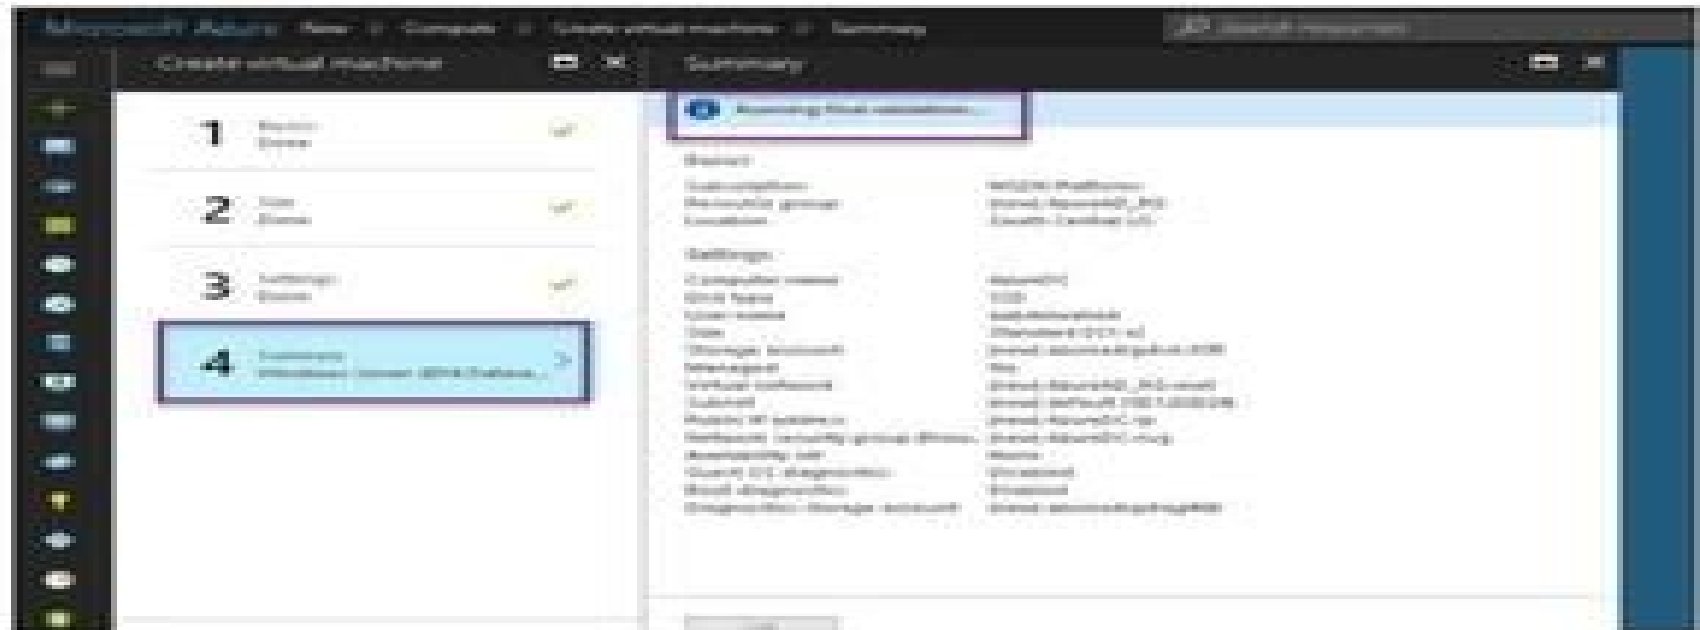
Microsoft Azure New > Compute > Create virtual machine > Summary

Search resources

Create virtual machine

Summary

1 Basics Done

2 Size Done

3 Settings Done

4 Summary Windows Server 2016 Datace...

Running final validation...

Basics

Subscription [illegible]
Resource group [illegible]
Location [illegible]

Settings

Computer name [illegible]
Disk type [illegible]
User name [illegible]
Size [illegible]
Storage account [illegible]
Managed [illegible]
Virtual network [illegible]
Subnet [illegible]
Public IP address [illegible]
Network security group (firewall) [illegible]
Availability set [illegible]
Guest OS diagnostics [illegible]
Boot diagnostics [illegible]
Diagnostics storage account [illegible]

OK